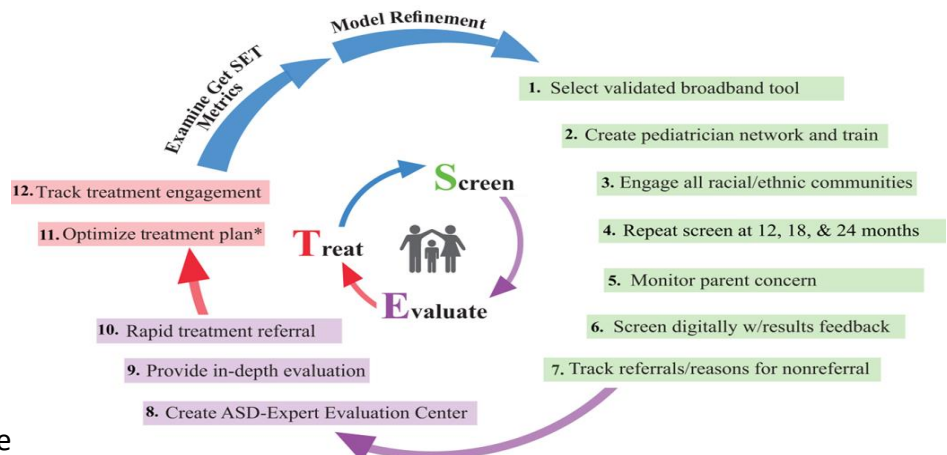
Examine Get SET Metrics

Model Refinement

1. Select validated broadband tool

2. Create pediatrician network and train

3. Engage all racial/ethnic communities

4. Repeat screen at 12, 18, & 24 months

5. Monitor parent concern

6. Screen digitally w/results feedback

7. Track referrals/reasons for nonreferral

8. Create ASD-Expert Evaluation Center

9. Provide in-depth evaluation

10. Rapid treatment referral

11. Optimize treatment plan*

12. Track treatment engagement

Screen

Evaluate

Treat

e